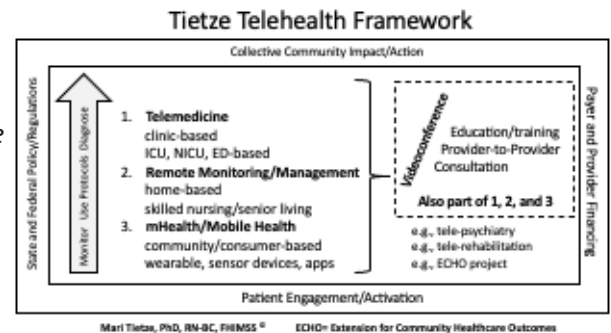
Tietze Telehealth Framework

Collective Community Impact/Action

State and Federal Policy/Regulations

Monitor Use Protocols Diagnose

1. **Telemedicine**
clinic-based
ICU, NICU, ED-based
2. **Remote Monitoring/Management**
home-based
skilled nursing/senior living
3. **mHealth/Mobile Health**
community/consumer-based
wearable, sensor devices, apps

Videoconference

Education/training
Provider-to-Provider Consultation

Also part of 1, 2, and 3

e.g., tele-psychiatry
e.g., tele-rehabilitation
e.g., ECHO project

Payer and Provider Financing

Patient Engagement/Activation

Mari Tietze, PhD, RN-BC, FHIMSS ©    ECHO= Extension for Community Healthcare Outcomes